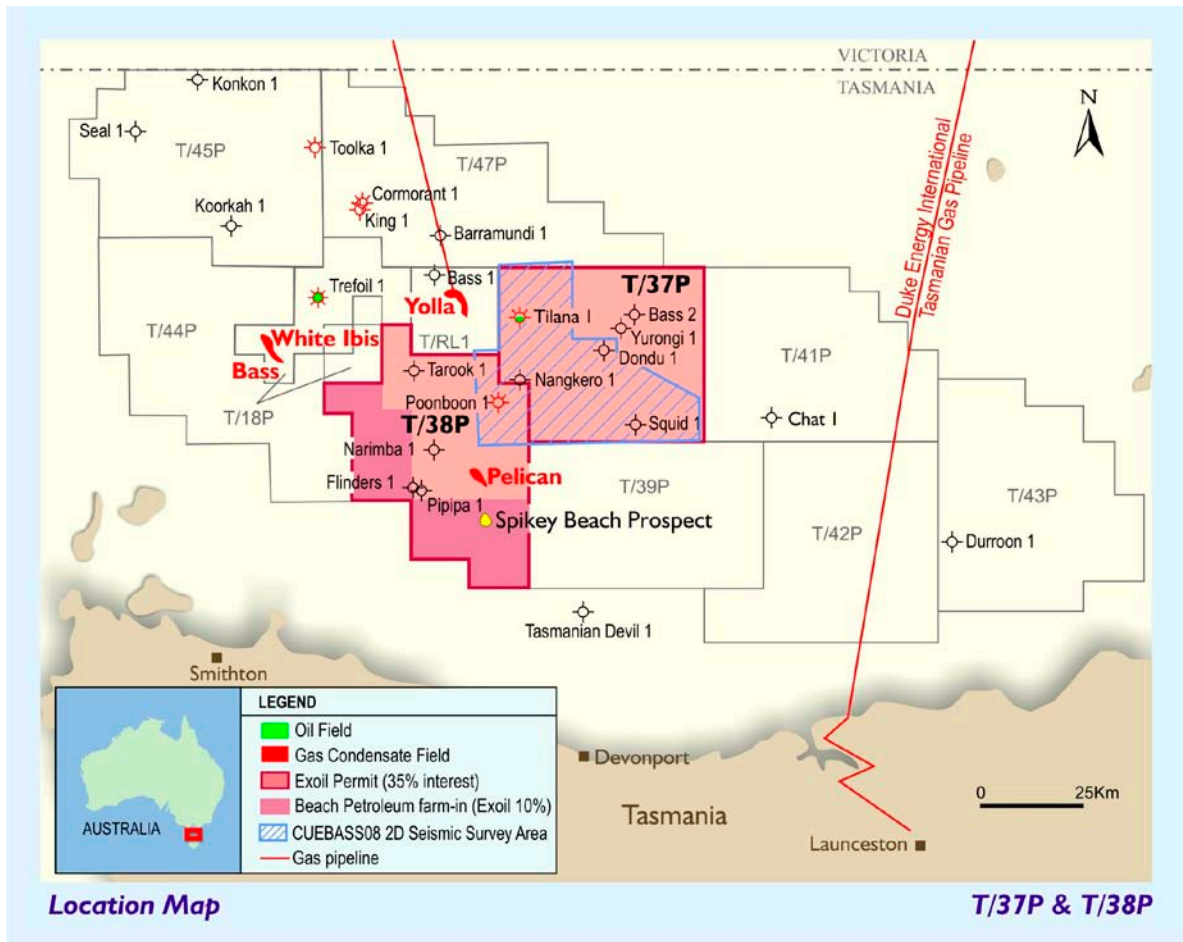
VICTORIA
TASMANIA

N

Konkon 1
Seal 1
T/45P
Toolka 1
T/47P
Cormorant 1
King 1
Koorkah 1
Barramundi 1
Bass 1
Trefoil 1
Yolla
T/37P
Tilana 1
Bass 2
Yurongi 1
Dondu 1
T/44P
White Ibis
Bass
T/RL1
Tarook 1
Nangkero 1
T/41P
Duke Energy International Tasmanian Gas Pipeline
T/18P
Poonboon 1
T/38P
Squid 1
Chat 1
Narimba 1
Flinders 1
Pelican
Pipipa 1
T/39P
Spikey Beach Prospect
T/43P
T/42P
Durroon 1
Tasmanian Devil 1
Smithton

LEGEND
Oil Field
Gas Condensate Field
Exoil Permit (35% interest)
Beach Petroleum farm-in (Exoil 10%)
CUEBASS08 2D Seismic Survey Area
Gas pipeline

AUSTRALIA

Devonport
Tasmania
0 25Km
Launceston

Location Map
T/37P & T/38P